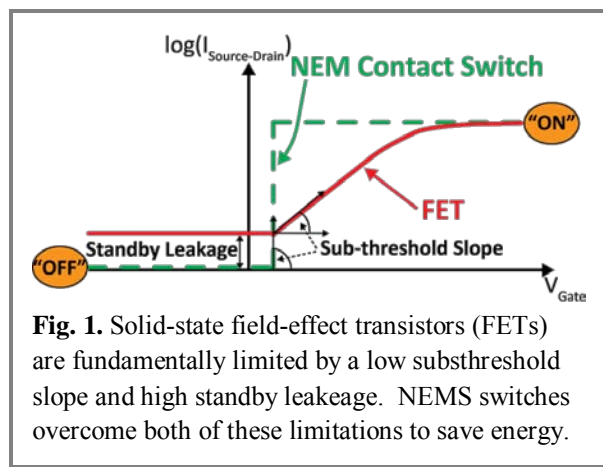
$\log(I_{\text{Source-Drain}})$

NEM Contact Switch

"ON"

FET

Standby Leakage

Sub-threshold Slope

"OFF"

$V_{\text{Gate}}$

**Fig. 1.** Solid-state field-effect transistors (FETs) are fundamentally limited by a low substhreshold slope and high standby leakeage. NEMS switches overcome both of these limitations to save energy.